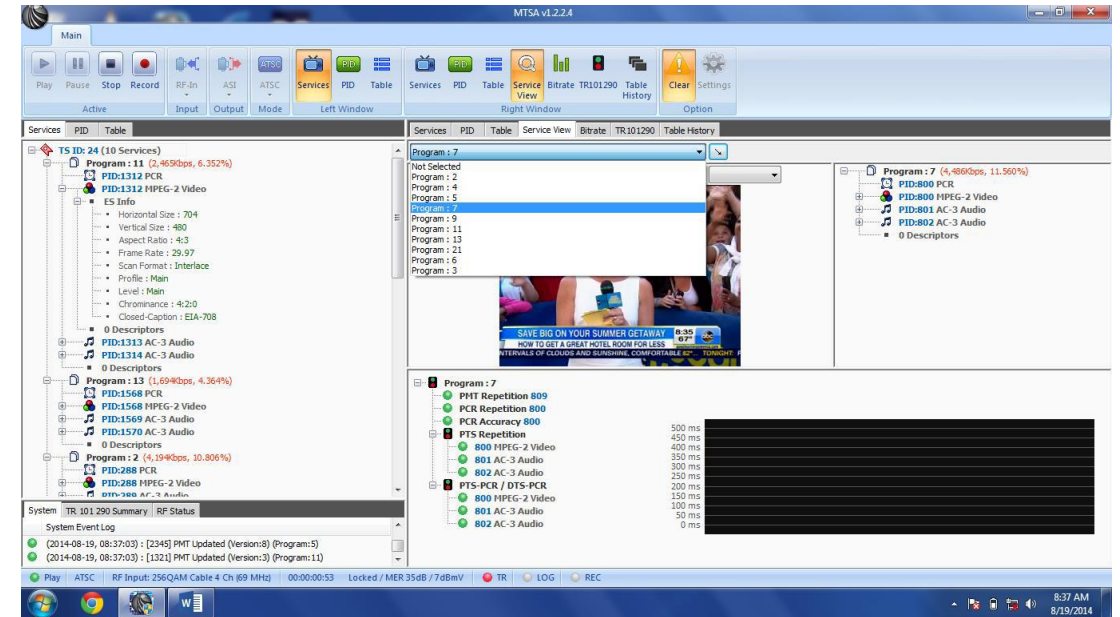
MTSA v1.2.2.4

Main

Play Pause Stop Record
Active

RF-In
Input

ASI
Output

ATSC
Mode

Services PID Table
Left Window

Services PID Table Service View Bitrate TR101290 Table History
Right Window

Clear Settings
Option

Services PID Table

TS ID: 24 (10 Services)
Program : 11 (2,465Kbps, 6.352%)
PID:1312 PCR
PID:1312 MPEG-2 Video
ES Info
Horizontal Size : 704
Vertical Size : 480
Aspect Ratio : 4:3
Frame Rate : 29.97
Scan Format : Interlace
Profile : Main
Level : Main
Chrominance : 4:2:0
Closed-Caption : EIA-708
0 Descriptors
PID:1313 AC-3 Audio
PID:1314 AC-3 Audio
0 Descriptors
Program : 13 (1,694Kbps, 4.364%)
PID:1568 PCR
PID:1568 MPEG-2 Video
PID:1569 AC-3 Audio
PID:1570 AC-3 Audio
0 Descriptors
Program : 2 (4,194Kbps, 10.806%)
PID:288 PCR
PID:288 MPEG-2 Video
PID:289 AC-3 Audio

Services PID Table Service View Bitrate TR101290 Table History

Program : 7

Not Selected
Program : 2
Program : 4
Program : 5
Program : 7
Program : 9
Program : 11
Program : 13
Program : 21
Program : 6
Program : 3

SAVE BIG ON YOUR SUMMER GETAWAY
HOW TO GET A GREAT HOTEL ROOM FOR LESS
NTERVALS OF CLOUDS AND SUNSHINE, COMFORTABLE 82° TONIGHT
8:35
67°

Program : 7 (4,486Kbps, 11.560%)
PID:800 PCR
PID:800 MPEG-2 Video
PID:801 AC-3 Audio
PID:802 AC-3 Audio
0 Descriptors

Program : 7
PMT Repetition 809
PCR Repetition 800
PCR Accuracy 800
PTS Repetition
800 MPEG-2 Video
801 AC-3 Audio
802 AC-3 Audio
PTS-PCR / DTS-PCR
800 MPEG-2 Video
801 AC-3 Audio
802 AC-3 Audio

500 ms
450 ms
400 ms
350 ms
300 ms
250 ms
200 ms
150 ms
100 ms
50 ms
0 ms

System TR 101 290 Summary RF Status
System Event Log
(2014-08-19, 08:37:03) : [2345] PMT Updated (Version:8) (Program:5)
(2014-08-19, 08:37:03) : [1321] PMT Updated (Version:3) (Program:11)

Play ATSC RF Input: 256QAM Cable 4 Ch (69 MHz) 00:00:00:53 Locked / MER 35dB / 7dBmV TR LOG REC

8:37 AM
8/19/2014